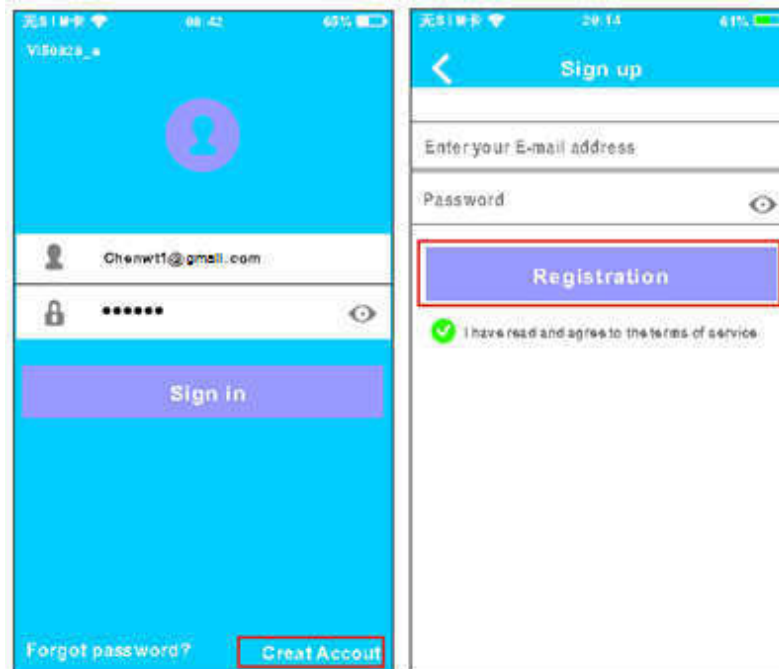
无SIM卡 08:42 60%

V1.0.azs_a

Chenwt1@gmail.com

••••••

Sign in

Forgot password?

Creat Accout

无SIM卡 20:14 61%

Sign up

Enter your E-mail address

Password

Registration

I have read and agree to the terms of service